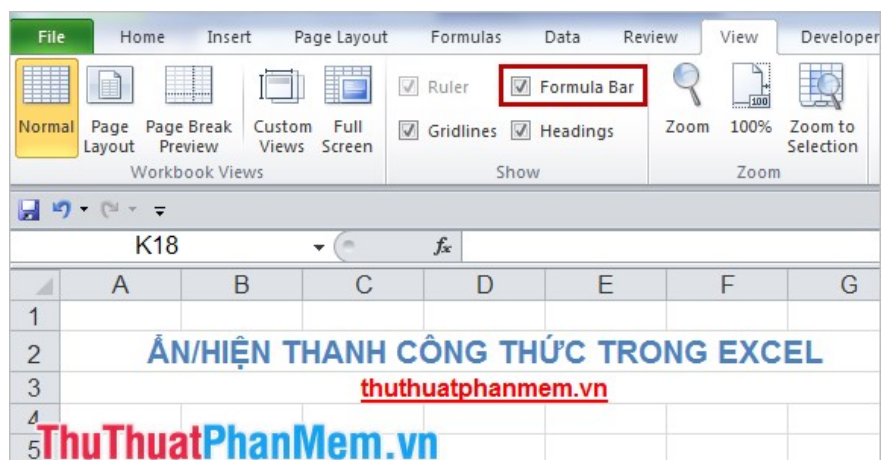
File Home Insert Page Layout Formulas Data Review View Developer

Normal | Page Layout | Page Break Preview | Custom Views | Full Screen
Workbook Views

Ruler | Formula Bar
Gridlines | Headings
Show

Zoom | 100% | Zoom to Selection
Zoom

K18 $f_x$

| | A | B | C | D | E | F | G |
|---|---|---|---|---|---|---|---|
| 1 | | | | | | | |
| 2 | ẨN/HIỆN THANH CÔNG THỨC TRONG EXCEL | | | | | | |
| 3 | thuthuatphanmem.vn | | | | | | |
| 4 | | | | | | | |
| 5 | | | | | | | |

ThuThuatPhanMem.vn